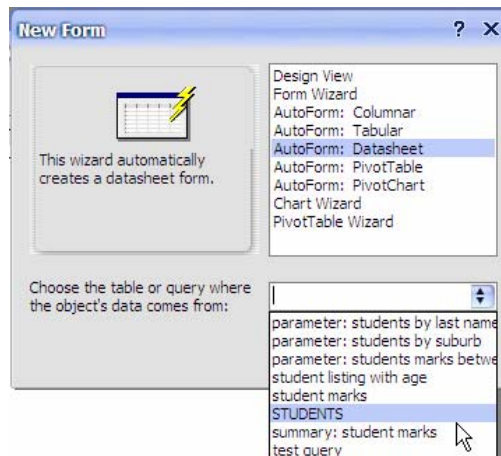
New Form

? X

This wizard automatically creates a datasheet form.

Design View
Form Wizard
AutoForm: Columnar
AutoForm: Tabular
AutoForm: Datasheet
AutoForm: PivotTable
AutoForm: PivotChart
Chart Wizard
PivotTable Wizard

Choose the table or query where the object's data comes from:

parameter: students by last name
parameter: students by suburb
parameter: students marks betwe
student listing with age
student marks
STUDENTS
summary: student marks
test query